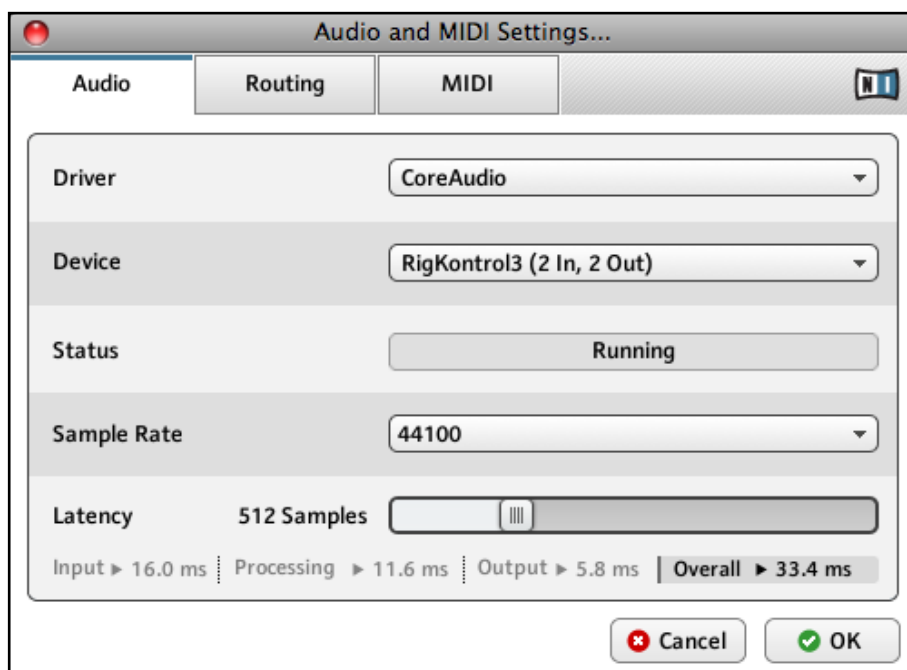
Audio and MIDI Settings...

Audio | Routing | MIDI

NI

Driver CoreAudio

Device RigKontrol3 (2 In, 2 Out)

Status Running

Sample Rate 44100

Latency 512 Samples

Input ▸ 16.0 ms | Processing ▸ 11.6 ms | Output ▸ 5.8 ms | Overall ▸ 33.4 ms

Cancel OK